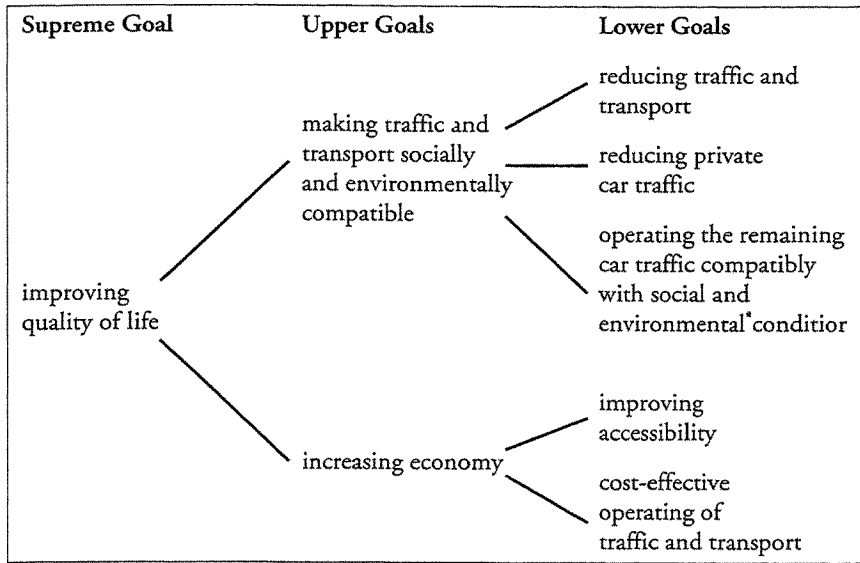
Supreme Goal

Upper Goals

Lower Goals

improving quality of life

making traffic and transport socially and environmentally compatible

increasing economy

reducing traffic and transport

reducing private car traffic

operating the remaining car traffic compatibly with social and environmental* conditior

improving accessibility

cost-effective operating of traffic and transport